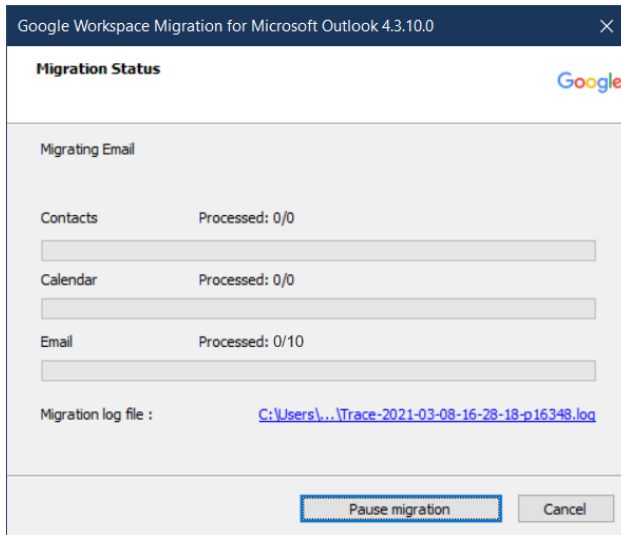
Google Workspace Migration for Microsoft Outlook 4.3.10.0

Migration Status

Google

Migrating Email

Contacts Processed: 0/0

Calendar Processed: 0/0

Email Processed: 0/10

Migration log file : C:\Users\...\Trace-2021-03-08-16-28-18-p16348.log

Pause migration

Cancel